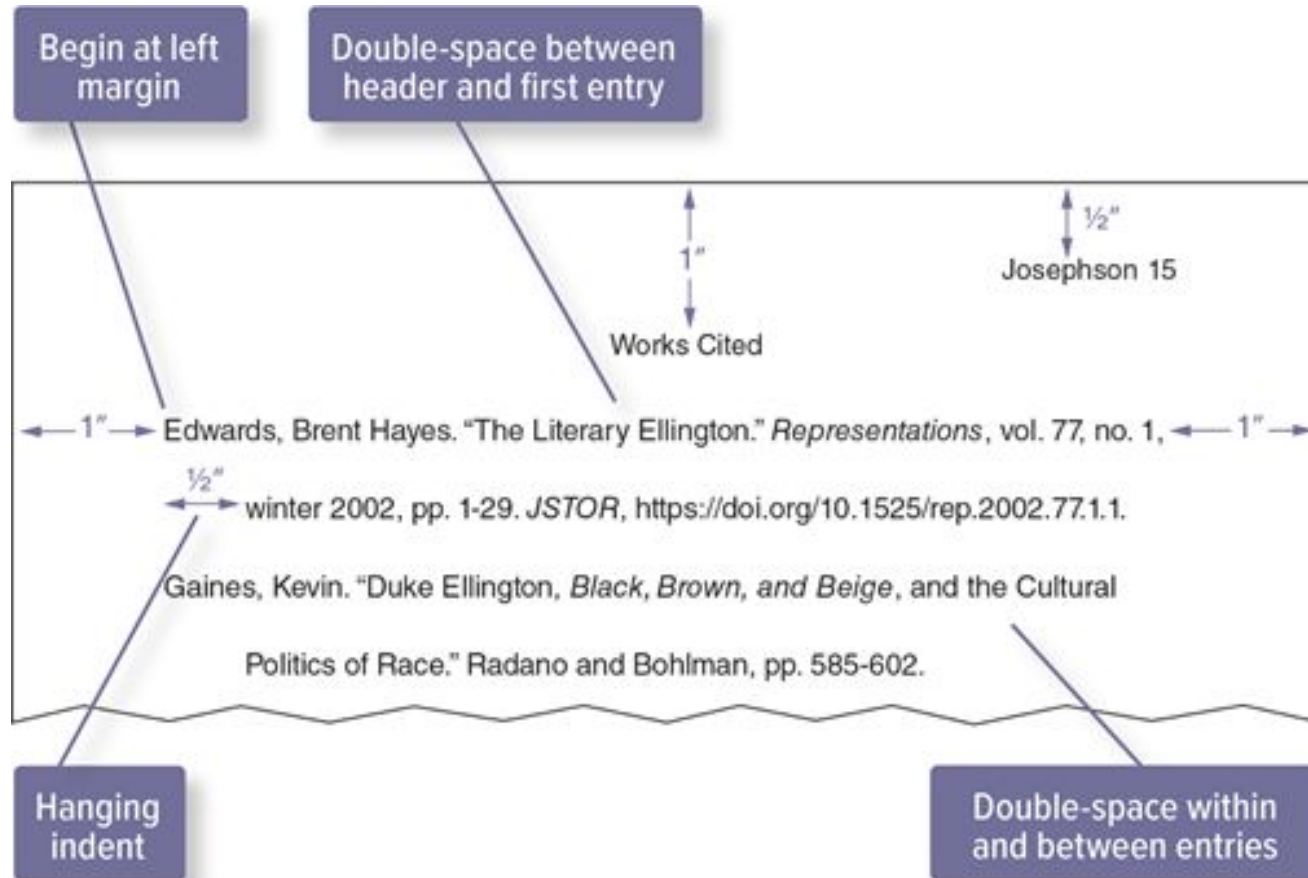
Begin at left margin

Double-space between header and first entry

1"

½"

Josephson 15

Works Cited

1" Edwards, Brent Hayes. "The Literary Ellington." *Representations*, vol. 77, no. 1, 1"

½" winter 2002, pp. 1-29. *JSTOR*, https://doi.org/10.1525/rep.2002.77.1.1.

Gaines, Kevin. "Duke Ellington, *Black, Brown, and Beige*, and the Cultural

Politics of Race." Radano and Bohlman, pp. 585-602.

Hanging indent

Double-space within and between entries